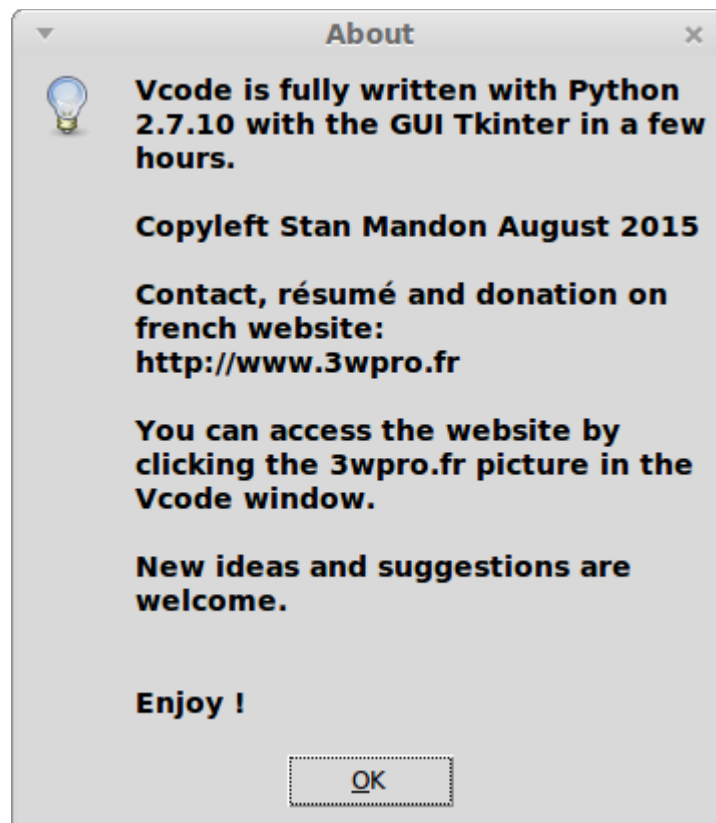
About

Vcode is fully written with Python 2.7.10 with the GUI Tkinter in a few hours.

Copyleft Stan Mandon August 2015

Contact, résumé and donation on french website: http://www.3wpro.fr

You can access the website by clicking the 3wpro.fr picture in the Vcode window.

New ideas and suggestions are welcome.

Enjoy !

OK